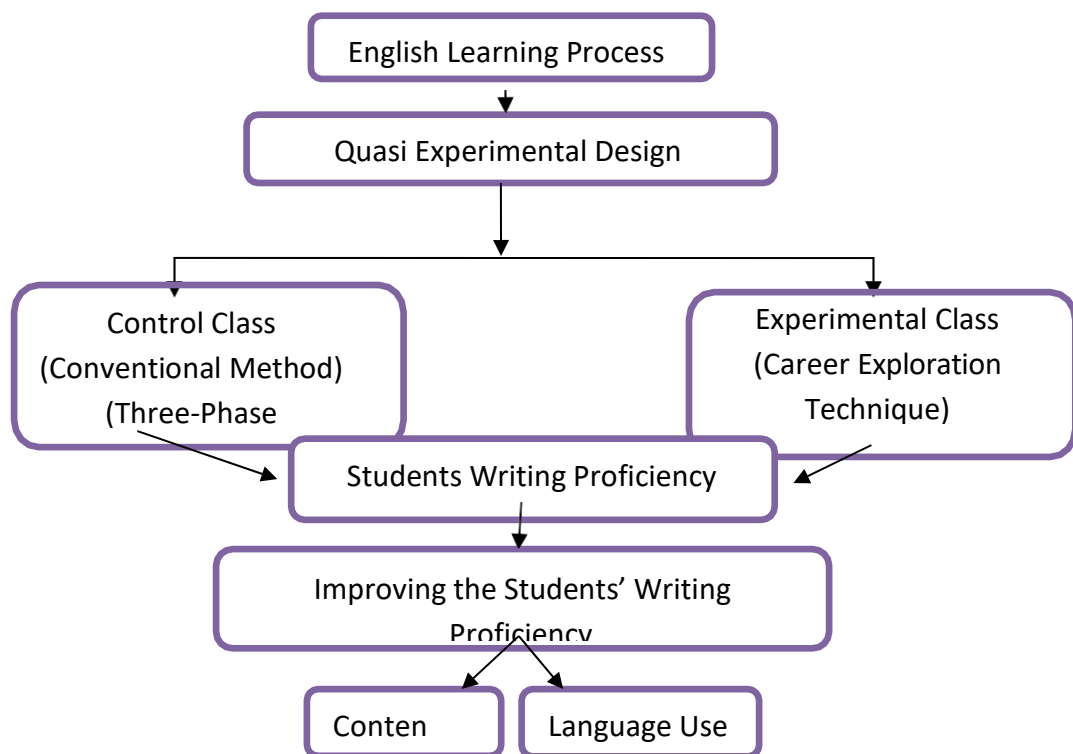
English Learning Process

Quasi Experimental Design

Control Class (Conventional Method) (Three-Phase

Experimental Class (Career Exploration Technique)

Students Writing Proficiency

Improving the Students' Writing Proficiency

Conten

Language Use